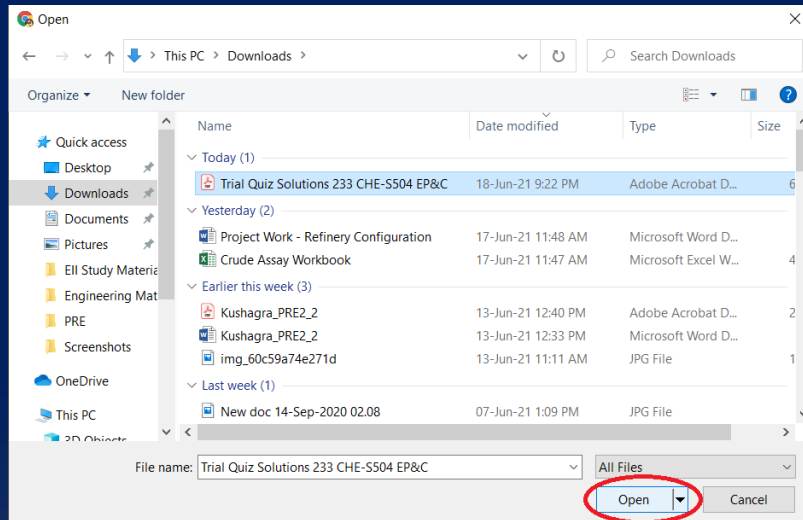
Open

This PC > Downloads >

Search Downloads

Organize ▾ New folder

Quick access
Desktop
Downloads
Documents
Pictures
Ell Study Materia
Engineering Mat
PRE
Screenshots
OneDrive
This PC
3D Objects

| Name | Date modified | Type | Size |
|---|---|---|---|
| Today (1) | | | |
| Trial Quiz Solutions 233 CHE-S504 EP&C | 18-Jun-21 9:22 PM | Adobe Acrobat D... | 6 |
| Yesterday (2) | | | |
| Project Work - Refinery Configuration | 17-Jun-21 11:48 AM | Microsoft Word D... | |
| Crude Assay Workbook | 17-Jun-21 11:47 AM | Microsoft Excel W... | 4 |
| Earlier this week (3) | | | |
| Kushagra_PRE2_2 | 13-Jun-21 12:40 PM | Adobe Acrobat D... | 2 |
| Kushagra_PRE2_2 | 13-Jun-21 12:33 PM | Microsoft Word D... | 1 |
| img_60c59a74e271d | 13-Jun-21 11:11 AM | JPG File | |
| Last week (1) | | | |
| New doc 14-Sep-2020 02.08 | 07-Jun-21 1:09 PM | JPG File | |

File name: Trial Quiz Solutions 233 CHE-S504 EP&C

All Files

Open

Cancel